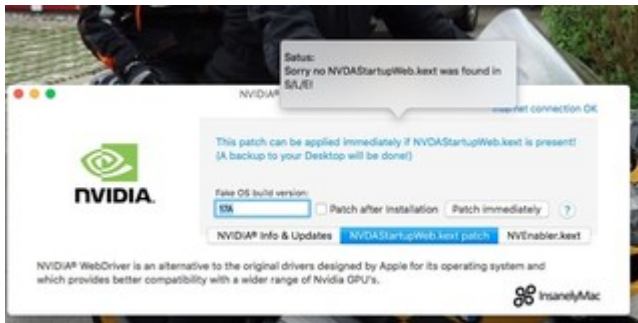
Satus:
Sorry no NVDAStartupWeb.kext was found in S/L/E!

NVIDIA®

Internet connection OK

This patch can be applied immediately if NVDAStartupWeb.kext is present!
(A backup to your Desktop will be done!)

NVIDIA.

Fake OS build version:

17A

Patch after installation

Patch immediately

?

NVIDIA® Info & Updates

NVDAStartupWeb.kext patch

NVEnabler.kext

NVIDIA® WebDriver is an alternative to the original drivers designed by Apple for its operating system and which provides better compatibility with a wider range of Nvidia GPU's.

InsanelyMac